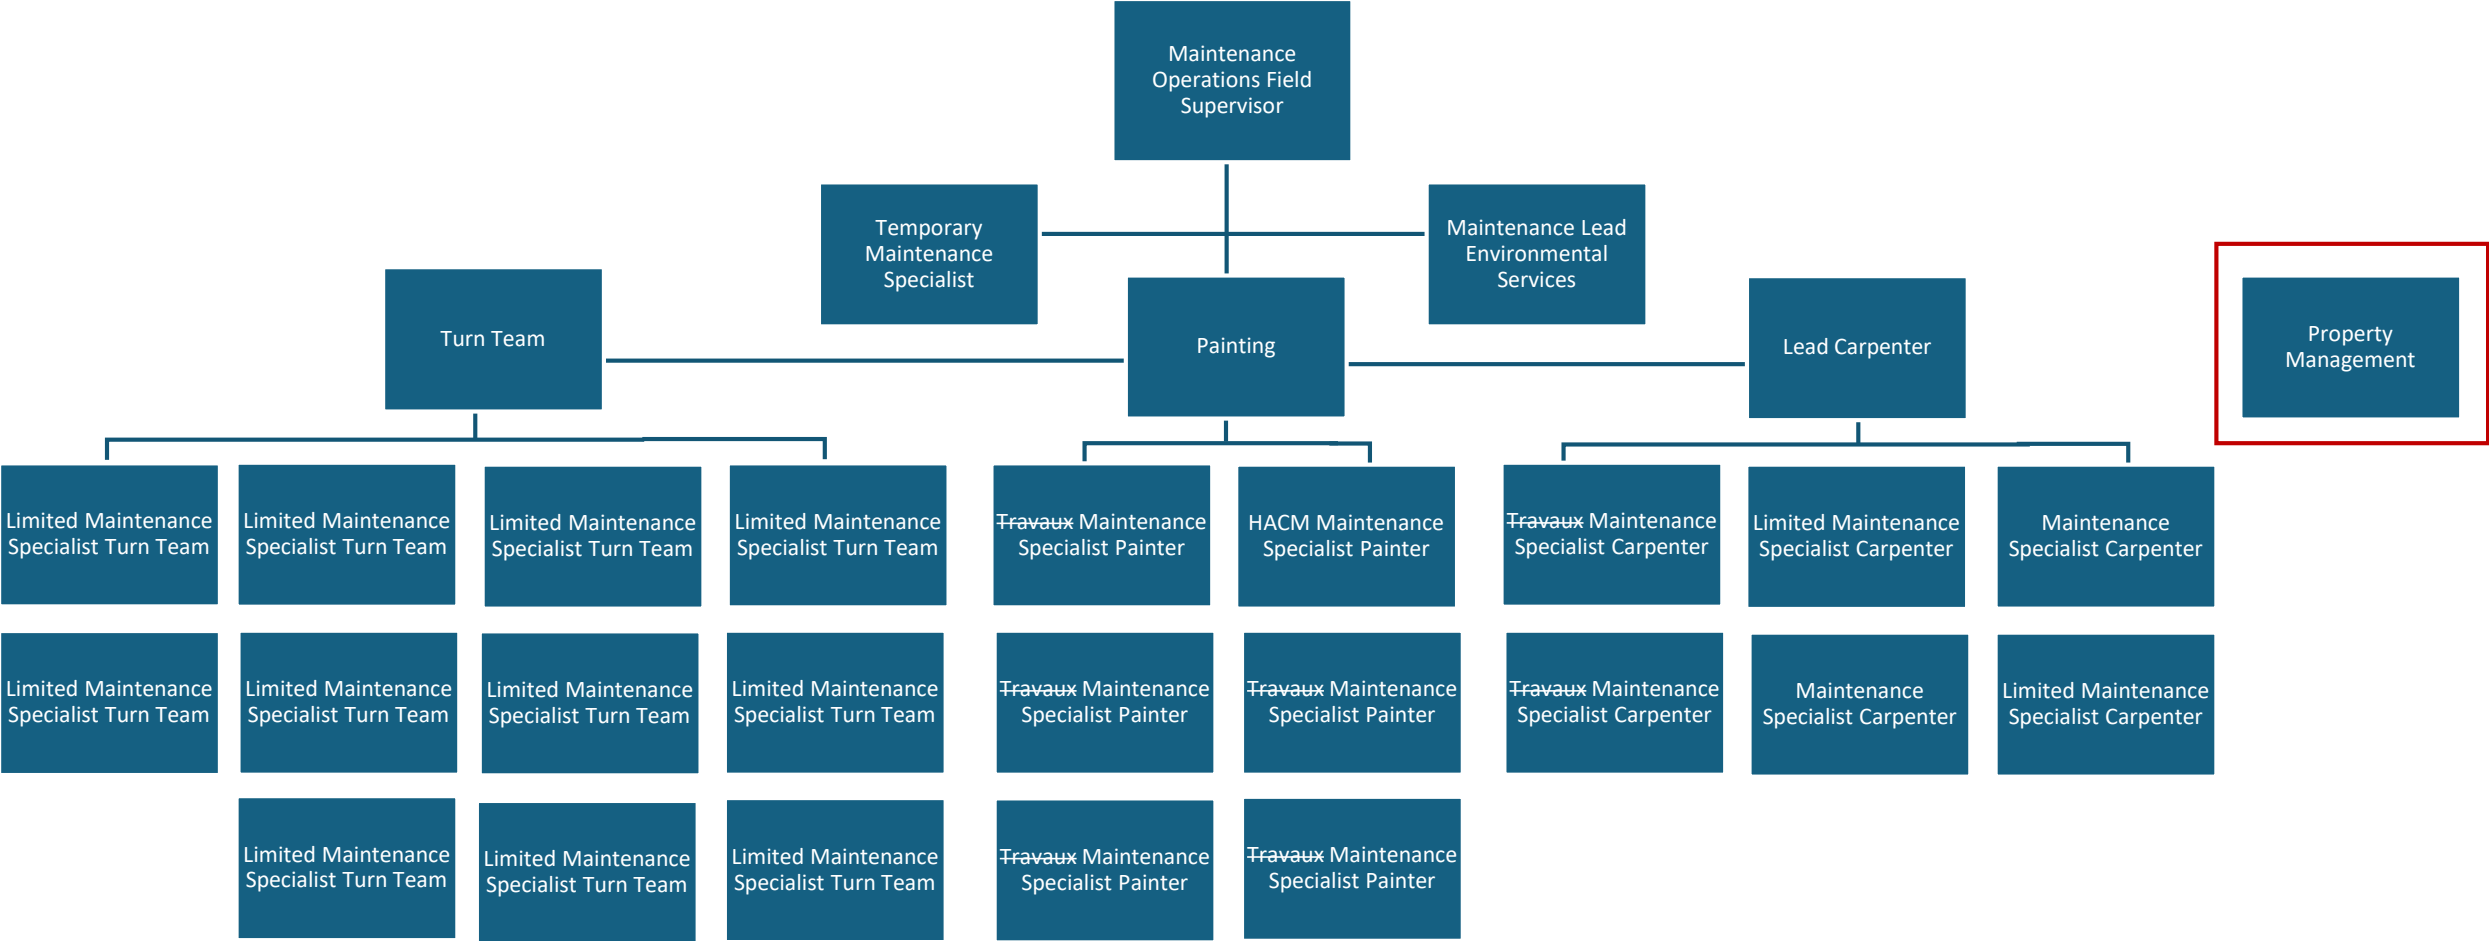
Maintenance Operations Field Supervisor

Temporary Maintenance Specialist

Maintenance Lead Environmental Services

Turn Team

Painting

Lead Carpenter

Property Management

Limited Maintenance Specialist Turn Team

Limited Maintenance Specialist Turn Team

Limited Maintenance Specialist Turn Team

Limited Maintenance Specialist Turn Team

~~Travaux~~ Maintenance Specialist Painter

HACM Maintenance Specialist Painter

~~Travaux~~ Maintenance Specialist Carpenter

Limited Maintenance Specialist Carpenter

Maintenance Specialist Carpenter

Limited Maintenance Specialist Turn Team

Limited Maintenance Specialist Turn Team

Limited Maintenance Specialist Turn Team

Limited Maintenance Specialist Turn Team

~~Travaux~~ Maintenance Specialist Painter

~~Travaux~~ Maintenance Specialist Painter

~~Travaux~~ Maintenance Specialist Carpenter

Maintenance Specialist Carpenter

Limited Maintenance Specialist Carpenter

Limited Maintenance Specialist Turn Team

Limited Maintenance Specialist Turn Team

Limited Maintenance Specialist Turn Team

~~Travaux~~ Maintenance Specialist Painter

~~Travaux~~ Maintenance Specialist Painter